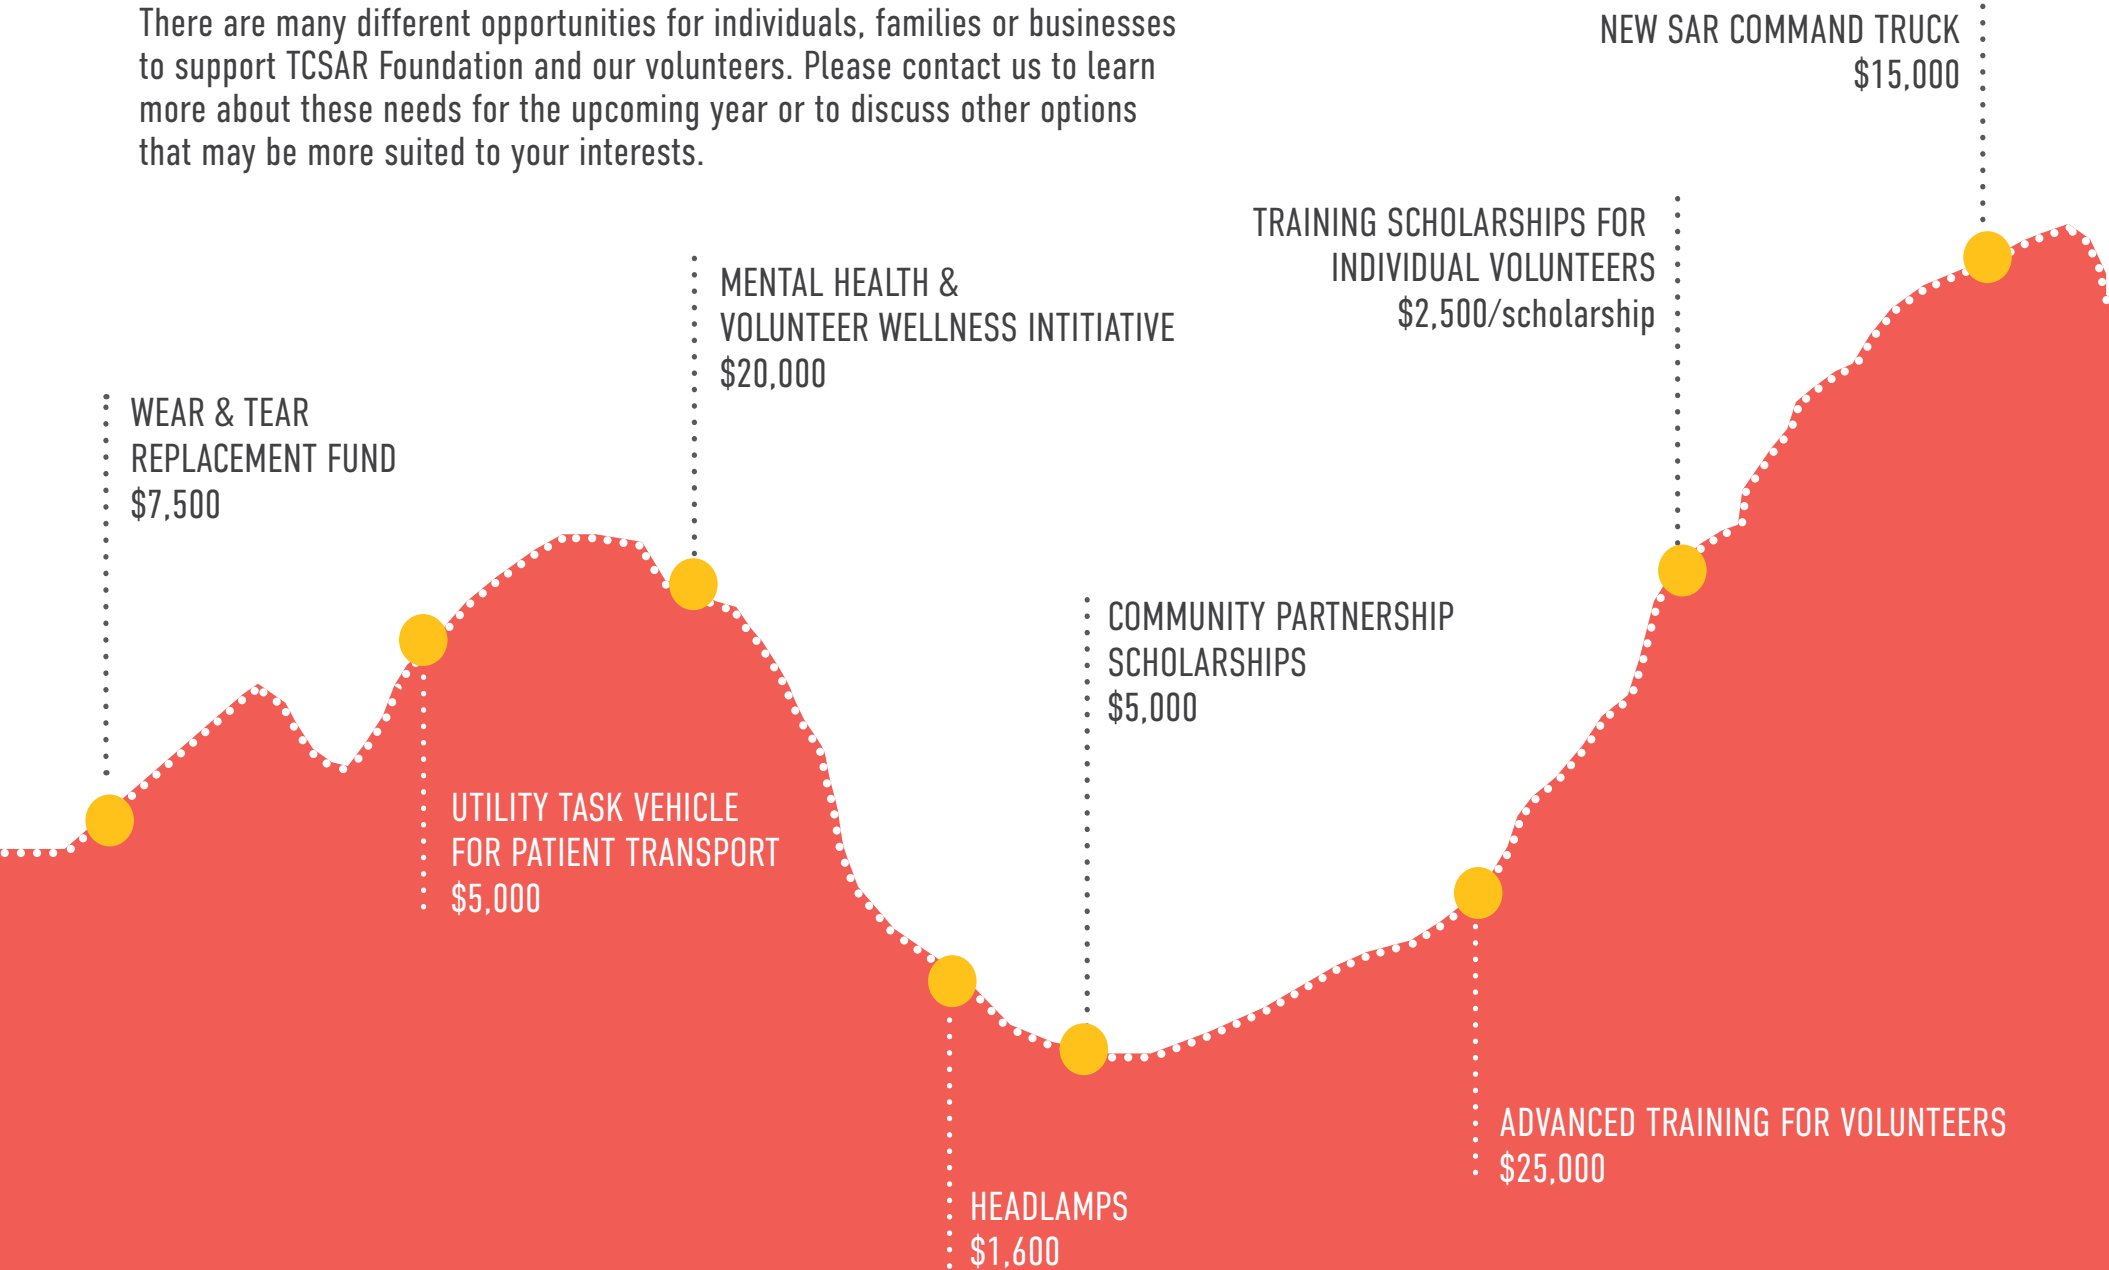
There are many different opportunities for individuals, families or businesses to support TCSAR Foundation and our volunteers. Please contact us to learn more about these needs for the upcoming year or to discuss other options that may be more suited to your interests.

NEW SAR COMMAND TRUCK
$15,000

TRAINING SCHOLARSHIPS FOR INDIVIDUAL VOLUNTEERS
$2,500/scholarship

MENTAL HEALTH & VOLUNTEER WELLNESS INTITIATIVE
$20,000

WEAR & TEAR REPLACEMENT FUND
$7,500

COMMUNITY PARTNERSHIP SCHOLARSHIPS
$5,000

UTILITY TASK VEHICLE FOR PATIENT TRANSPORT
$5,000

ADVANCED TRAINING FOR VOLUNTEERS
$25,000

HEADLAMPS
$1,600